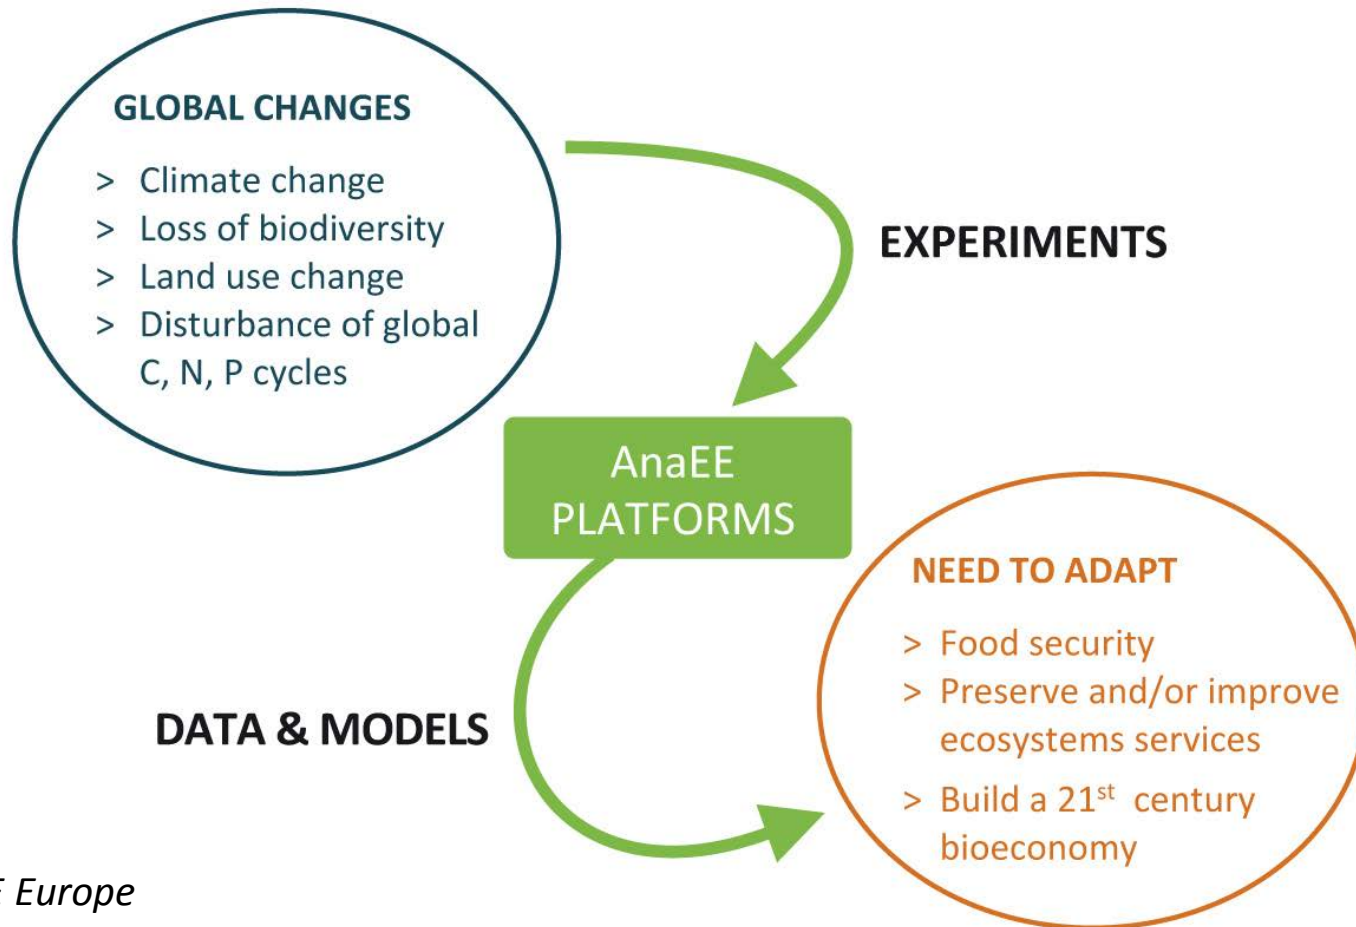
GLOBAL CHANGES

> Climate change
> Loss of biodiversity
> Land use change
> Disturbance of global C, N, P cycles

EXPERIMENTS

AnaEE PLATFORMS

DATA & MODELS

NEED TO ADAPT

> Food security
> Preserve and/or improve ecosystems services
> Build a 21$^{st}$ century bioeconomy

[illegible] Europe